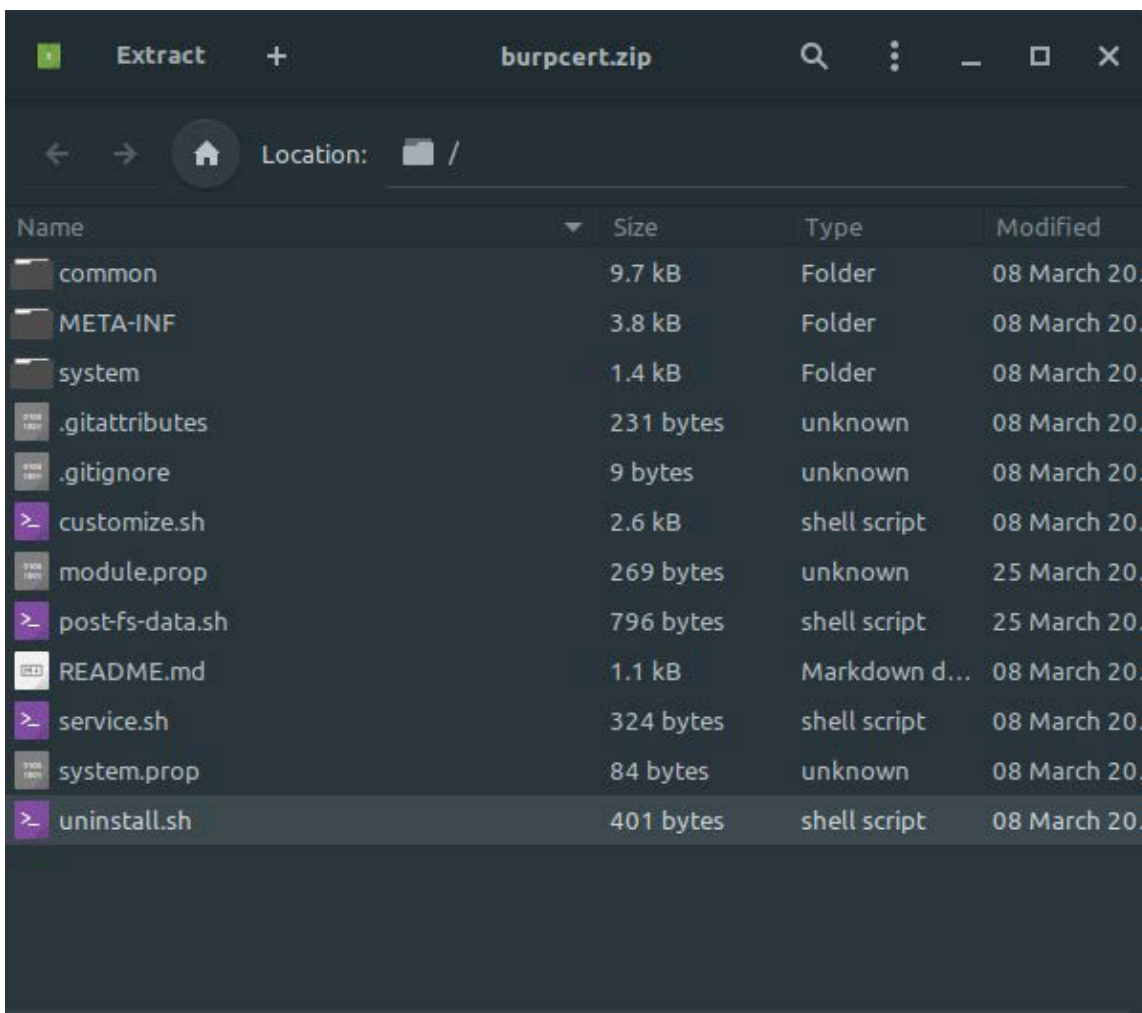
Extract + burpcert.zip

Location: /

| Name | Size | Type | Modified |
|---|---|---|---|
| common | 9.7 kB | Folder | 08 March 20. |
| META-INF | 3.8 kB | Folder | 08 March 20. |
| system | 1.4 kB | Folder | 08 March 20. |
| .gitattributes | 231 bytes | unknown | 08 March 20. |
| .gitignore | 9 bytes | unknown | 08 March 20. |
| customize.sh | 2.6 kB | shell script | 08 March 20. |
| module.prop | 269 bytes | unknown | 25 March 20. |
| post-fs-data.sh | 796 bytes | shell script | 25 March 20. |
| README.md | 1.1 kB | Markdown d... | 08 March 20. |
| service.sh | 324 bytes | shell script | 08 March 20. |
| system.prop | 84 bytes | unknown | 08 March 20. |
| uninstall.sh | 401 bytes | shell script | 08 March 20. |